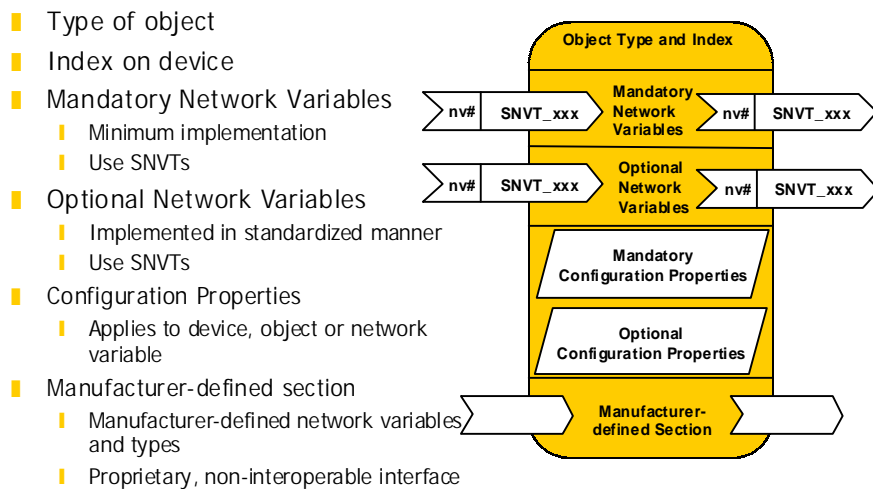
Type of object
Index on device
Mandatory Network Variables
Minimum implementation
Use SNVTs
Optional Network Variables
Implemented in standardized manner
Use SNVTs
Configuration Properties
Applies to device, object or network variable
Manufacturer-defined section
Manufacturer-defined network variables and types
Proprietary, non-interoperable interface

Object Type and Index
nv# SNVT_xxx
Mandatory Network Variables
nv# SNVT_xxx
nv# SNVT_xxx
Optional Network Variables
nv# SNVT_xxx
Mandatory Configuration Properties
Optional Configuration Properties
Manufacturer-defined Section